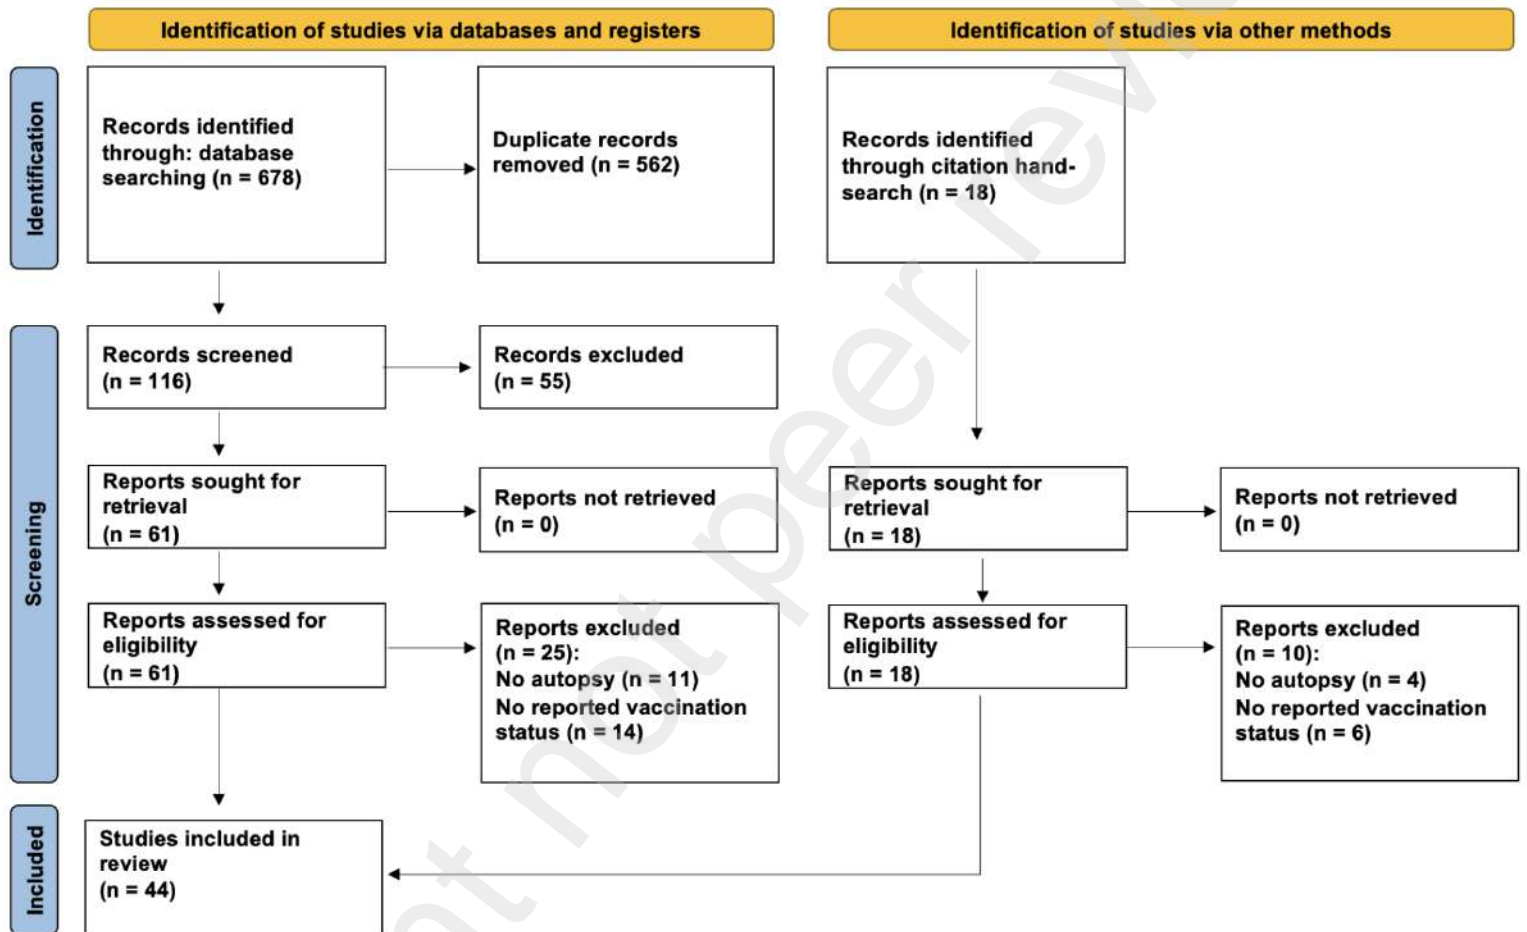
Identification of studies via databases and registers

Identification of studies via other methods

Identification

Records identified through: database searching (n = 678)

Duplicate records removed (n = 562)

Records identified through citation hand-search (n = 18)

Screening

Records screened (n = 116)

Records excluded (n = 55)

Reports sought for retrieval (n = 61)

Reports not retrieved (n = 0)

Reports sought for retrieval (n = 18)

Reports not retrieved (n = 0)

Reports assessed for eligibility (n = 61)

Reports excluded (n = 25): No autopsy (n = 11) No reported vaccination status (n = 14)

Reports assessed for eligibility (n = 18)

Reports excluded (n = 10): No autopsy (n = 4) No reported vaccination status (n = 6)

Included

Studies included in review (n = 44)

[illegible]t not peer rev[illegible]